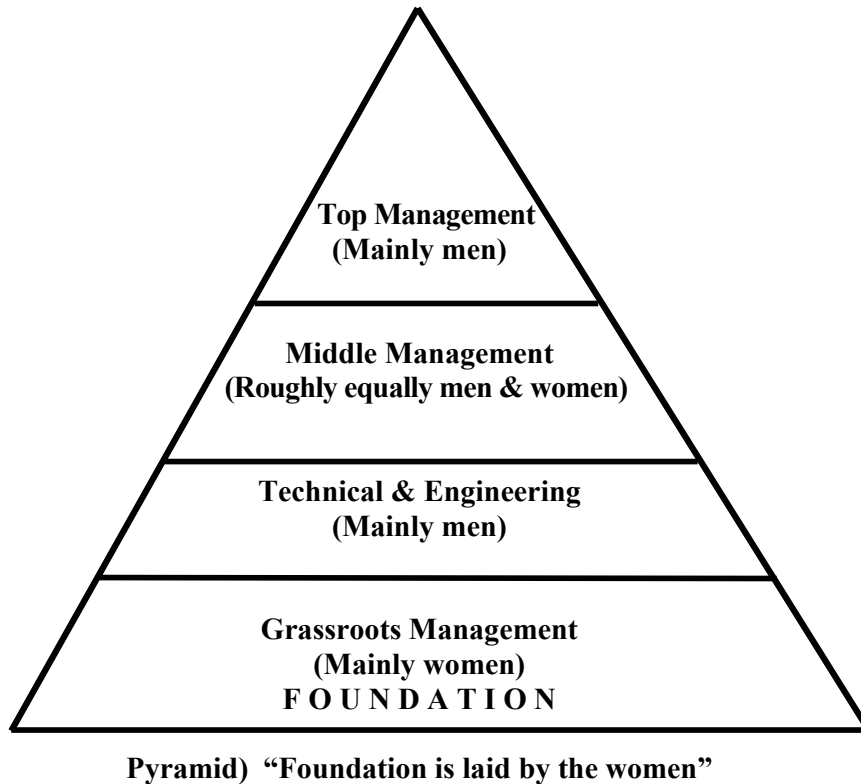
Top Management
(Mainly men)

Middle Management
(Roughly equally men & women)

Technical & Engineering
(Mainly men)

Grassroots Management
(Mainly women)
F O U N D A T I O N

Pyramid) "Foundation is laid by the women"